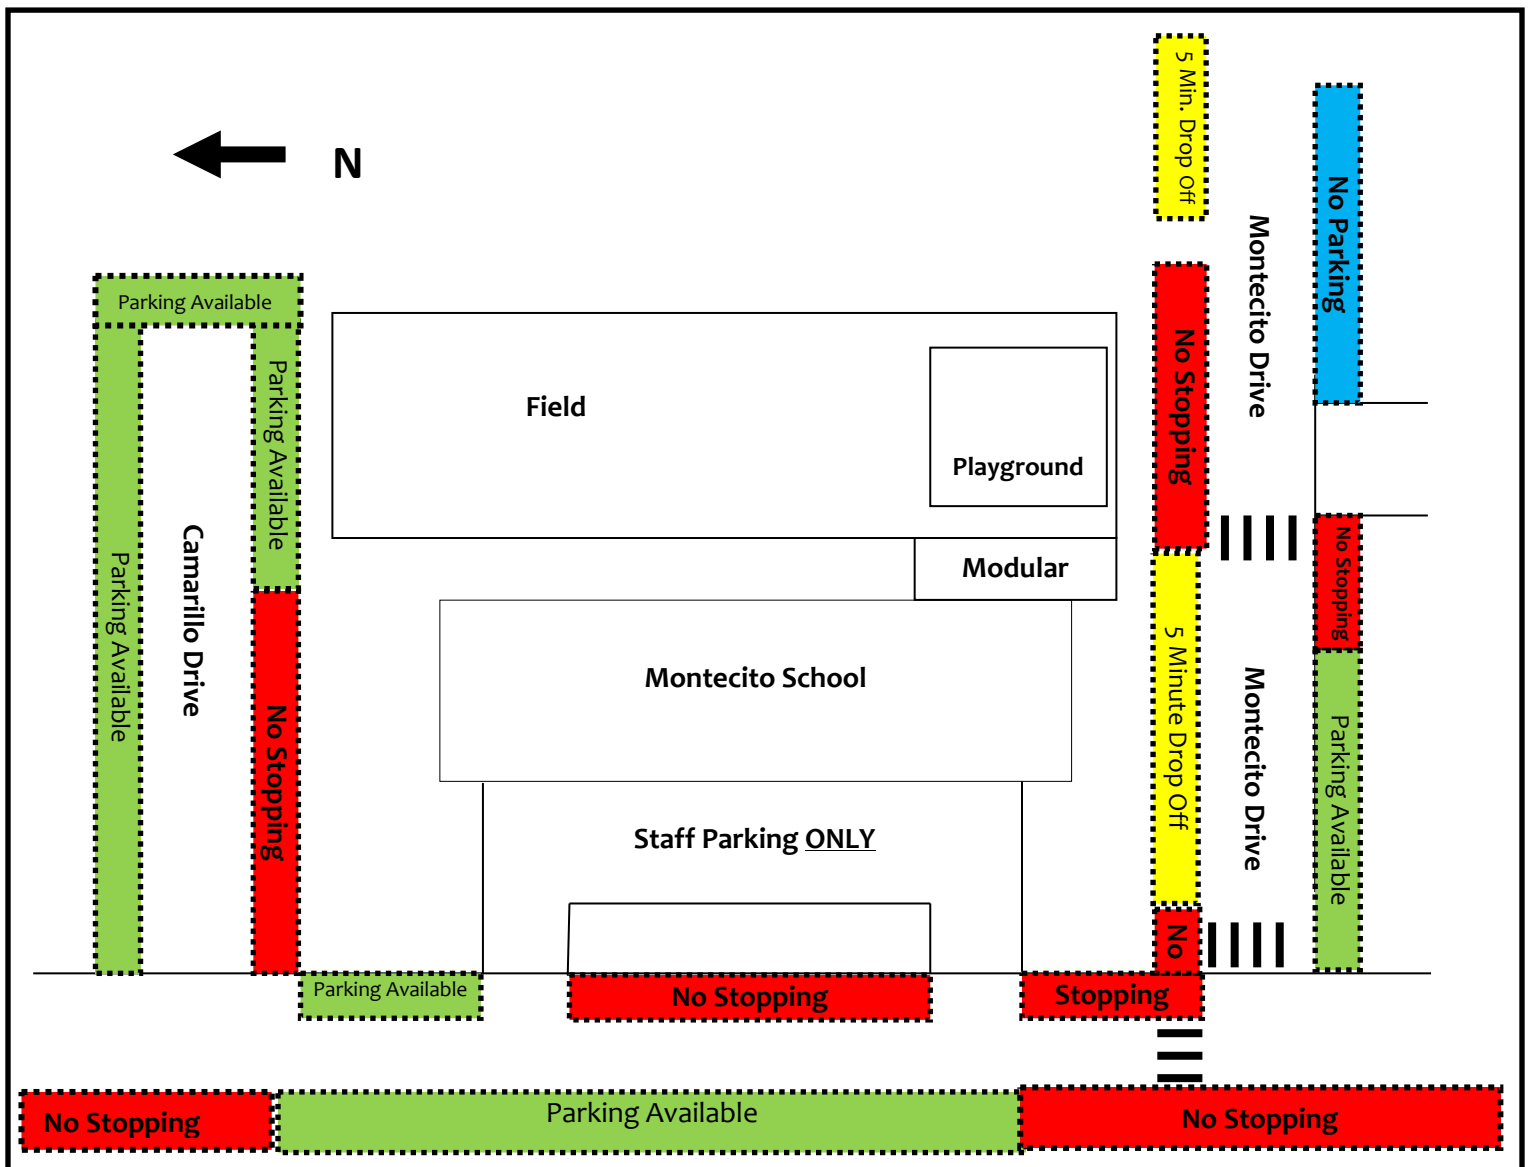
N

5 Min. Drop Off

No Parking

Montecito Drive

Parking Available

Parking Available

Parking Available

Camarillo Drive

Field

Playground

No Stopping

Modular

No Stopping

No Stopping

Montecito School

5 Minute Drop Off

Montecito Drive

Parking Available

Staff Parking ONLY

No

Parking Available

No Stopping

Stopping

No Stopping

Parking Available

No Stopping